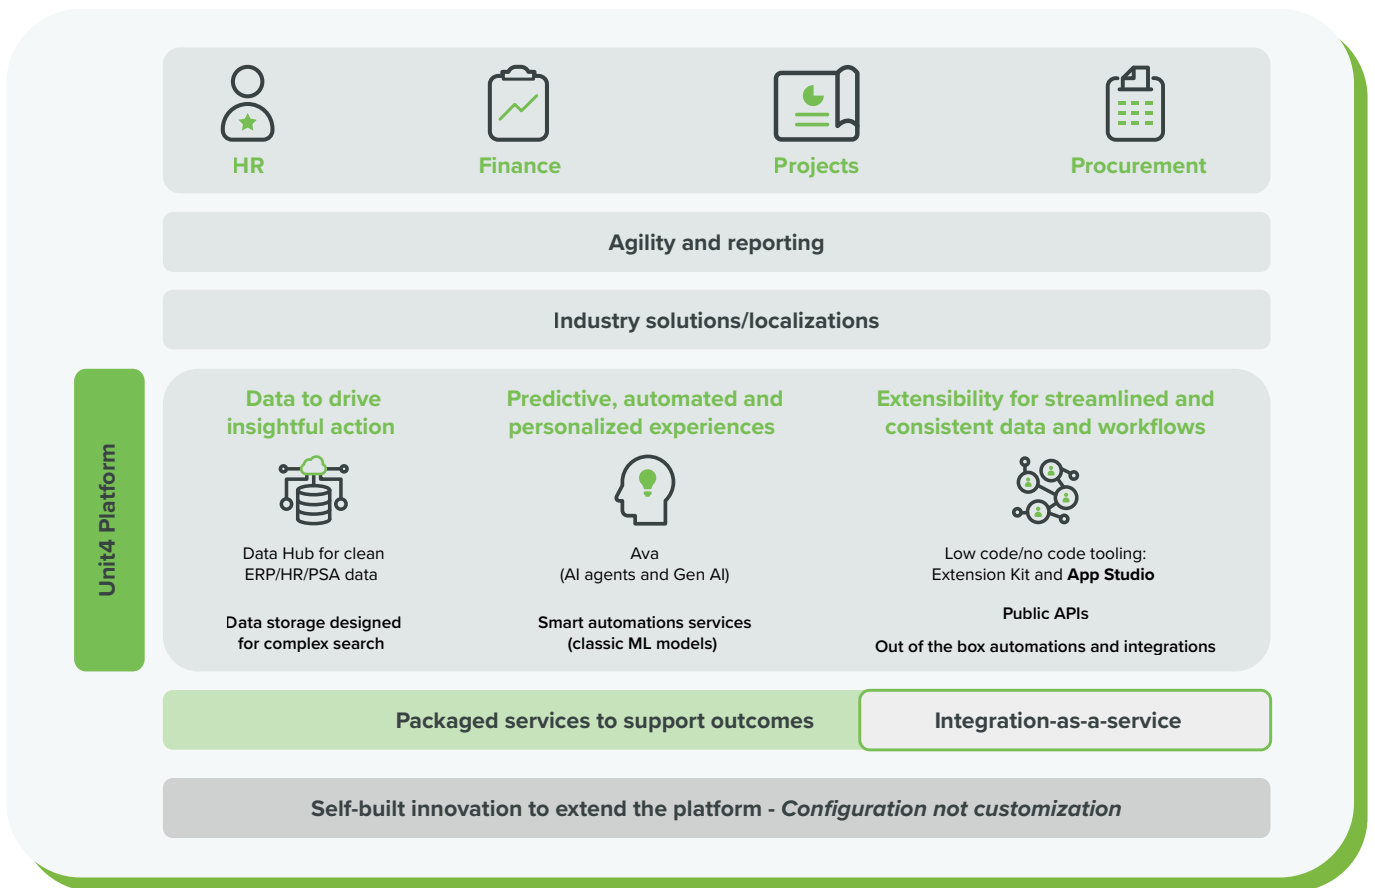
HR

Finance

Projects

Procurement

Agility and reporting

Industry solutions/localizations

Unit4 Platform

Data to drive insightful action

Data Hub for clean ERP/HR/PSA data

Data storage designed for complex search

Predictive, automated and personalized experiences

Ava (AI agents and Gen AI)

Smart automations services (classic ML models)

Extensibility for streamlined and consistent data and workflows

Low code/no code tooling: Extension Kit and App Studio

Public APIs

Out of the box automations and integrations

Packaged services to support outcomes

Integration-as-a-service

Self-built innovation to extend the platform - Configuration not customization